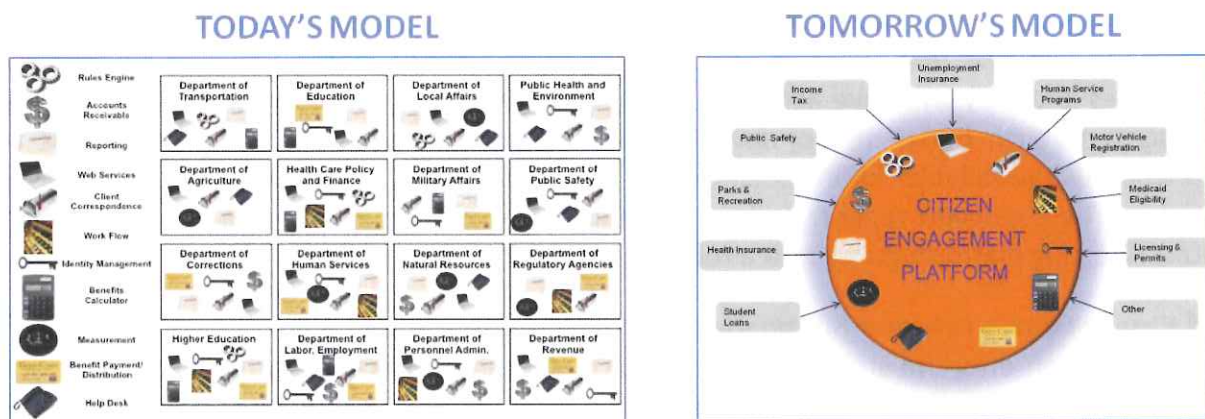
TODAY'S MODEL

Rules Engine
Accounts Receivable
Reporting
Web Services
Client Correspondence
Work Flow
Identity Management
Benefits Calculator
Measurement
Benefit Payment/ Distribution
Help Desk

| Department of Transportation | Department of Education | Department of Local Affairs | Public Health and Environment |
|---|---|---|---|
| Department of Agriculture | Health Care Policy and Finance | Department of Military Affairs | Department of Public Safety |
| Department of Corrections | Department of Human Services | Department of Natural Resources | Department of Regulatory Agencies |
| Higher Education | Department of Labor, Employment | Department of Personnel Admin. | Department of Revenue |

TOMORROW'S MODEL

Unemployment Insurance
Income Tax
Human Service Programs
Public Safety
Motor Vehicle Registration
Parks & Recreation
Medicaid Eligibility
Health Insurance
Licensing & Permits
Student Loans
Other

CITIZEN ENGAGEMENT PLATFORM